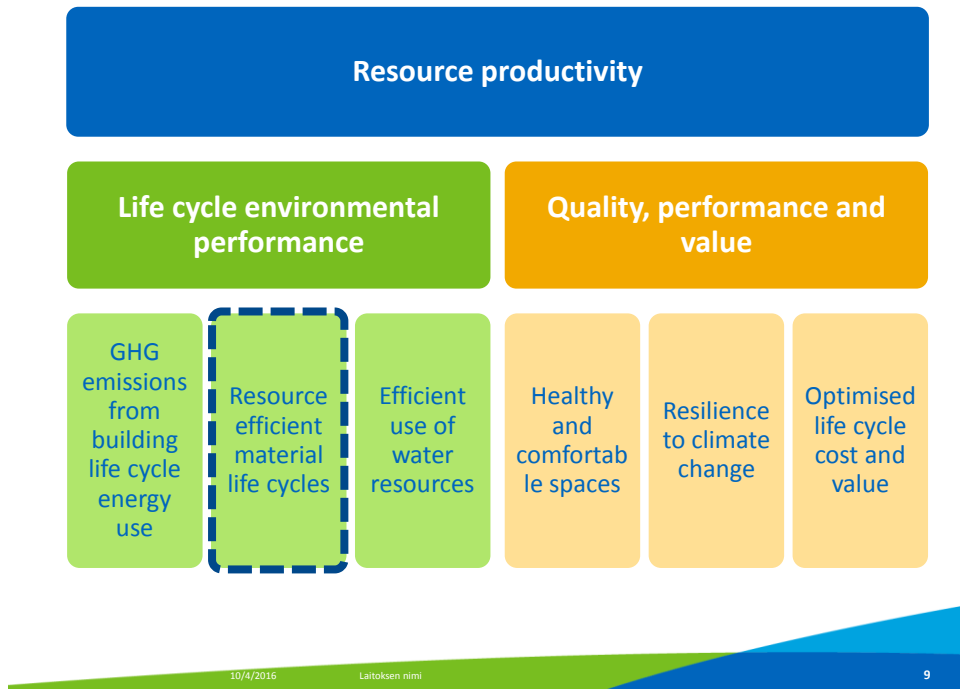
Resource productivity

Life cycle environmental performance

Quality, performance and value

GHG emissions from building life cycle energy use

Resource efficient material life cycles

Efficient use of water resources

Healthy and comfortab le spaces

Resilience to climate change

Optimised life cycle cost and value

10/4/2016 Laitoksen nimi 9